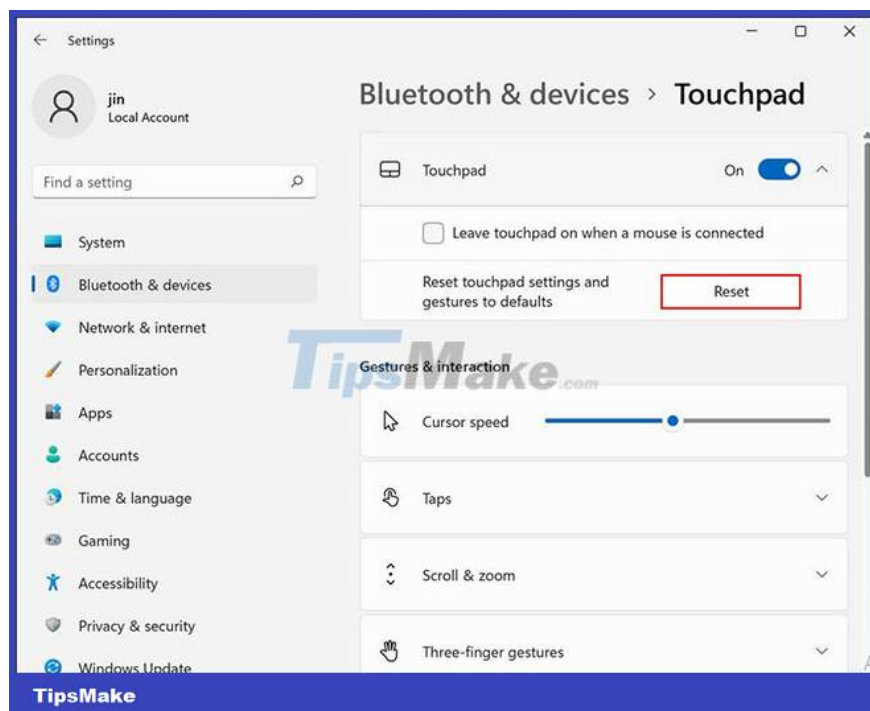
Settings

jin
Local Account

Find a setting

System
Bluetooth & devices
Network & internet
Personalization
Apps
Accounts
Time & language
Gaming
Accessibility
Privacy & security
Windows Update

Bluetooth & devices > Touchpad

Touchpad
On

Leave touchpad on when a mouse is connected

Reset touchpad settings and gestures to defaults
Reset

TipsMake.com

Gestures & interaction

Cursor speed

Taps

Scroll & zoom

Three-finger gestures

TipsMake